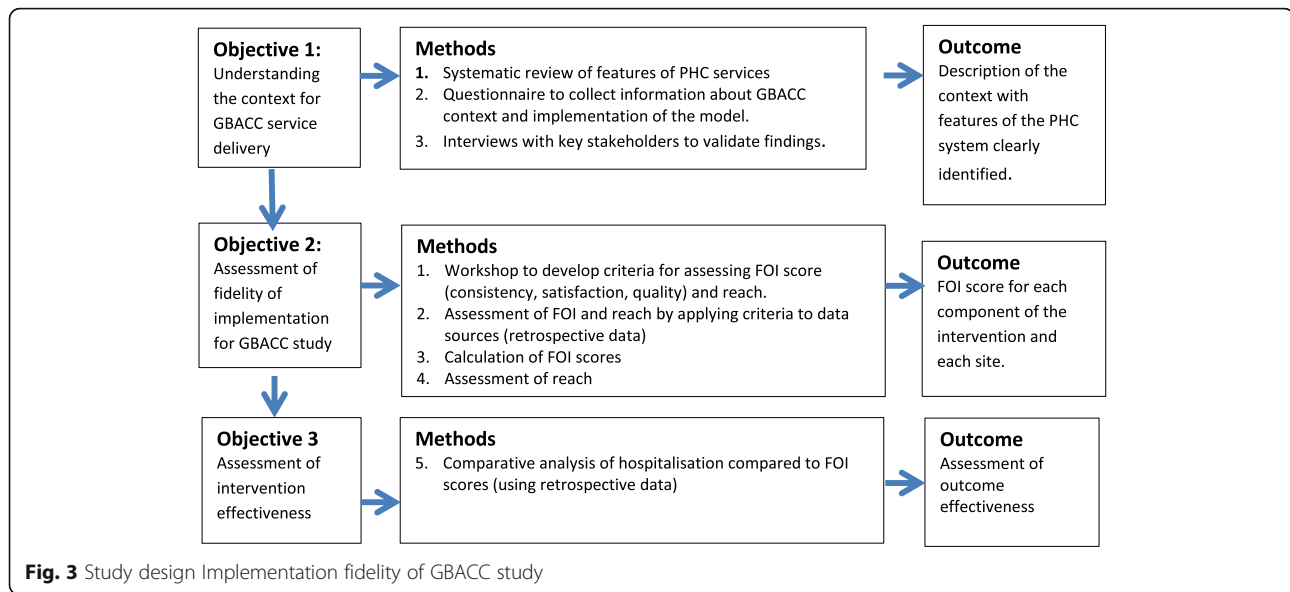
Objective 1:
Understanding the context for GBACC service delivery

Methods
1. Systematic review of features of PHC services
2. Questionnaire to collect information about GBACC context and implementation of the model.
3. Interviews with key stakeholders to validate findings.

Outcome
Description of the context with features of the PHC system clearly identified.

Objective 2:
Assessment of fidelity of implementation for GBACC study

Methods
1. Workshop to develop criteria for assessing FOI score (consistency, satisfaction, quality) and reach.
2. Assessment of FOI and reach by applying criteria to data sources (retrospective data)
3. Calculation of FOI scores
4. Assessment of reach

Outcome
FOI score for each component of the intervention and each site.

Objective 3
Assessment of intervention effectiveness

Methods
5. Comparative analysis of hospitalisation compared to FOI scores (using retrospective data)

Outcome
Assessment of outcome effectiveness

Fig. 3 Study design Implementation fidelity of GBACC study